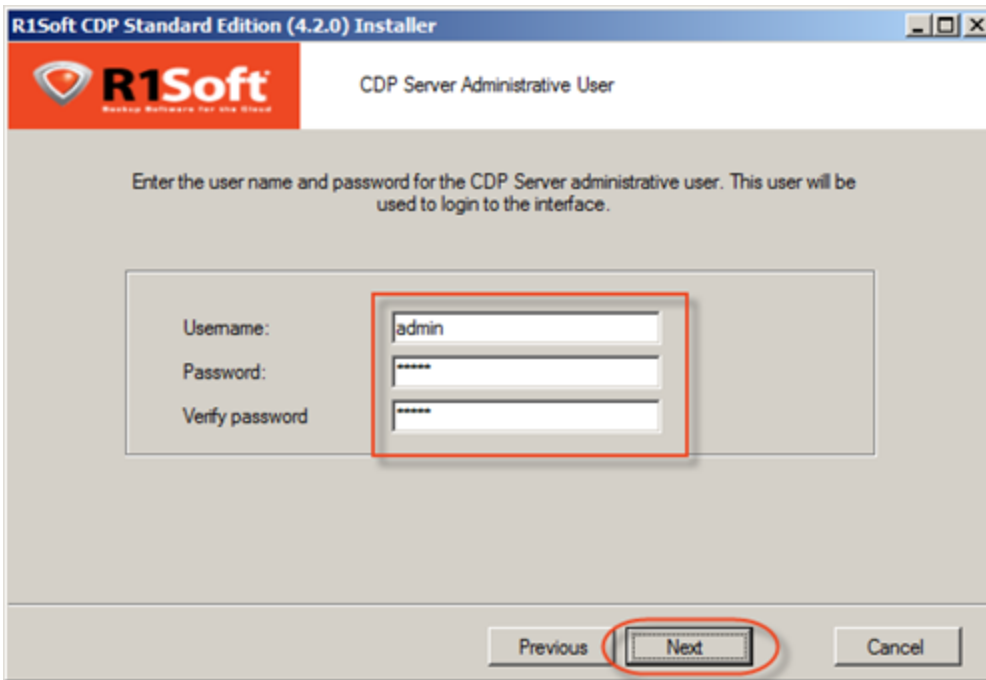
R1Soft CDP Standard Edition (4.2.0) Installer

R1Soft
Backup Software for the Cloud

CDP Server Administrative User

Enter the user name and password for the CDP Server administrative user. This user will be used to login to the interface.

Username: admin
Password: ******
Verify password ******

Previous
Next
Cancel